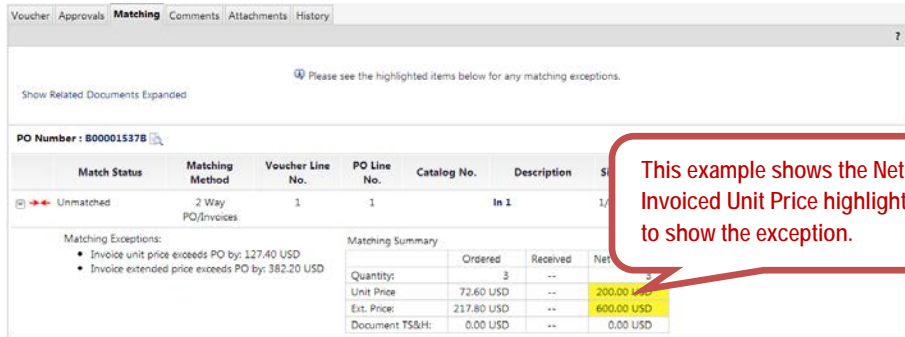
Voucher Approvals Matching Comments Attachments History

?

Please see the highlighted items below for any matching exceptions.

Show Related Documents Expanded

PO Number : B00001537B

| Match Status | Matching Method | Voucher Line No. | PO Line No. | Catalog No. | Description | Si |
|---|---|---|---|---|---|---|
| Unmatched | 2 Way PO/Invoices | 1 | 1 | | In 1 | 1/ |

Matching Exceptions:
• Invoice unit price exceeds PO by: 127.40 USD
• Invoice extended price exceeds PO by: 382.20 USD

Matching Summary

| | Ordered | Received | Net |
|---|---|---|---|
| Quantity: | 3 | -- | 3 |
| Unit Price | 72.60 USD | -- | 200.00 USD |
| Ext. Price: | 217.80 USD | -- | 600.00 USD |
| Document TS&H: | 0.00 USD | -- | 0.00 USD |

This example shows the Net Invoiced Unit Price highlight to show the exception.